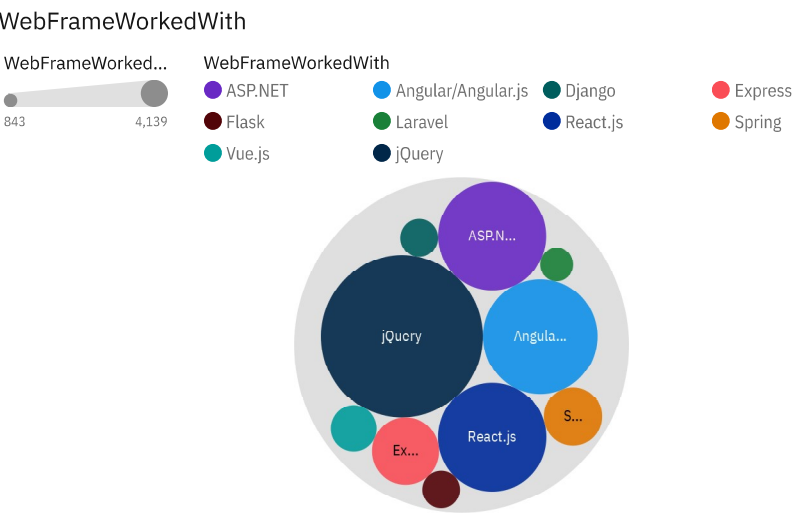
WebFrameWorkedWith

WebFrameWorked...
843
4,139

WebFrameWorkedWith
ASP.NET
Angular/Angular.js
Django
Express
Flask
Laravel
React.js
Spring
Vue.js
jQuery

ASP.N...
jQuery
Angula...
S...
Ex...
React.js